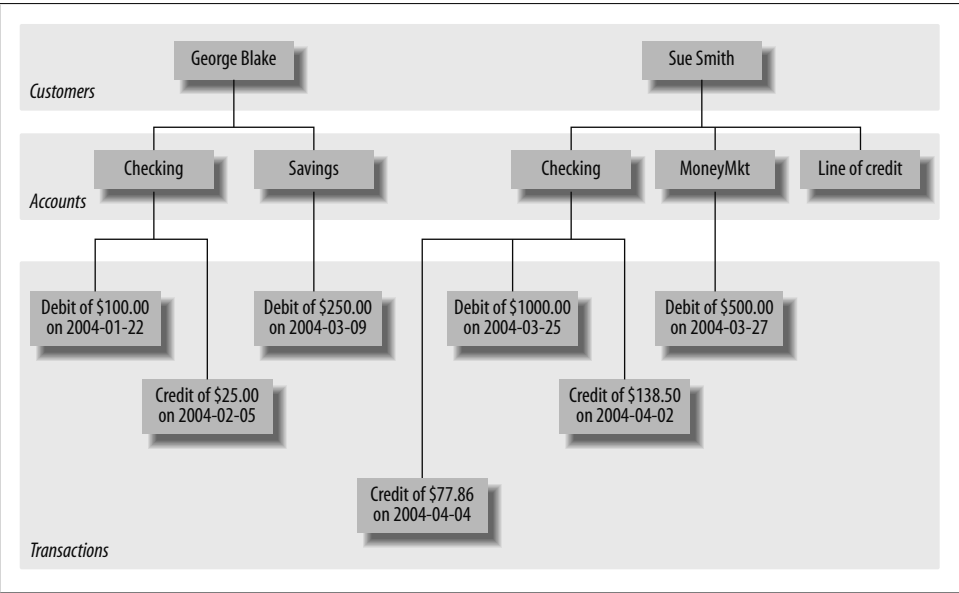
George Blake

Sue Smith

Customers

Checking

Savings

Checking

MoneyMkt

Line of credit

Accounts

Debit of $100.00 on 2004-01-22

Debit of $250.00 on 2004-03-09

Debit of $1000.00 on 2004-03-25

Debit of $500.00 on 2004-03-27

Credit of $25.00 on 2004-02-05

Credit of $138.50 on 2004-04-02

Credit of $77.86 on 2004-04-04

Transactions